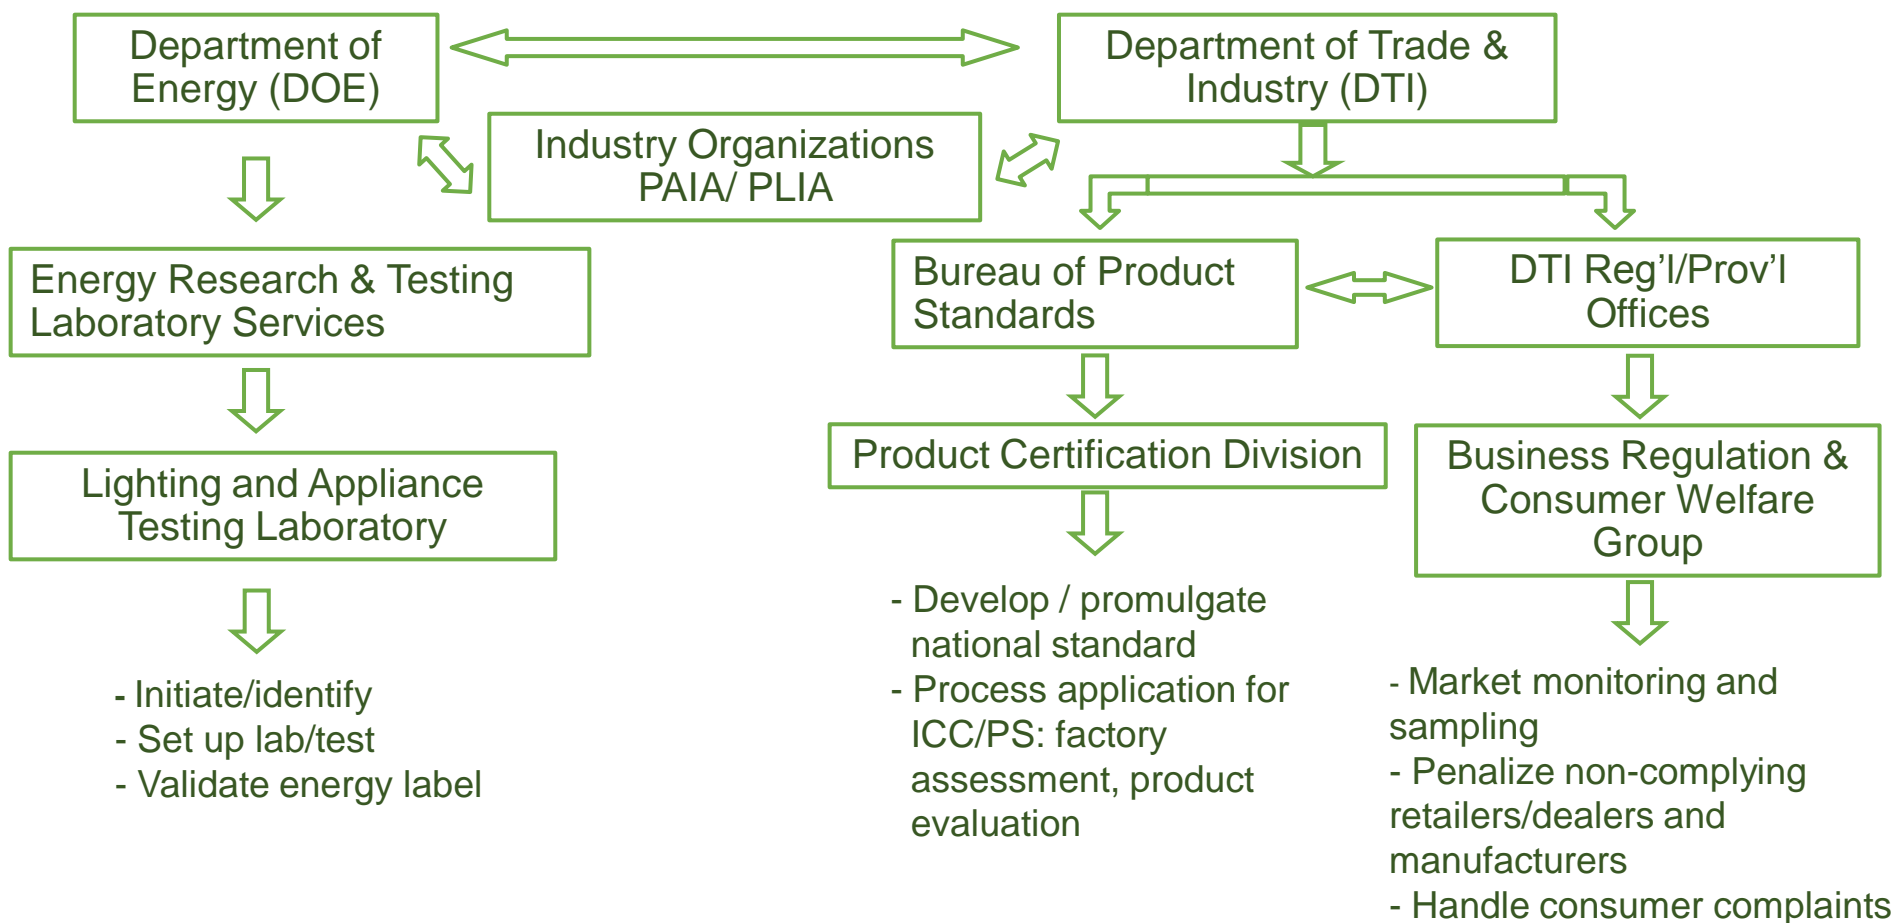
Department of Energy (DOE)

Department of Trade & Industry (DTI)

Industry Organizations PAIA/ PLIA

Energy Research & Testing Laboratory Services

Bureau of Product Standards

DTI Reg'l/Prov'l Offices

Lighting and Appliance Testing Laboratory

Product Certification Division

Business Regulation & Consumer Welfare Group

- Initiate/identify
- Set up lab/test
- Validate energy label

- Develop / promulgate national standard
- Process application for ICC/PS: factory assessment, product evaluation

- Market monitoring and sampling
- Penalize non-complying retailers/dealers and manufacturers
- Handle consumer complaints